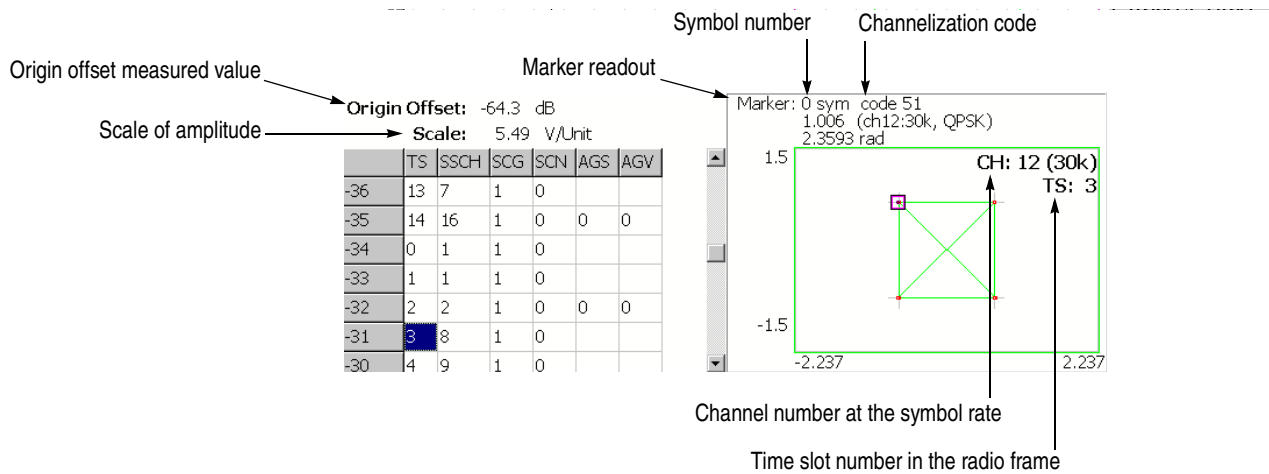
Symbol number

Channelization code

Marker readout

Origin offset measured value

Scale of amplitude

Origin Offset: -64.3 dB

Scale: 5.49 V/Unit

| | TS | SSCH | SCG | SCN | AGS | AGV |
|---|---|---|---|---|---|---|
| -36 | 13 | 7 | 1 | 0 | | |
| -35 | 14 | 16 | 1 | 0 | 0 | 0 |
| -34 | 0 | 1 | 1 | 0 | | |
| -33 | 1 | 1 | 1 | 0 | | |
| -32 | 2 | 2 | 1 | 0 | 0 | 0 |
| -31 | 3 | 8 | 1 | 0 | | |
| -30 | 4 | 9 | 1 | 0 | | |

Marker: 0 sym code 51
1.006 (ch12:30k, QPSK)
2.3593 rad

1.5

CH: 12 (30k)

TS: 3

-1.5

-2.237

2.237

Channel number at the symbol rate

Time slot number in the radio frame